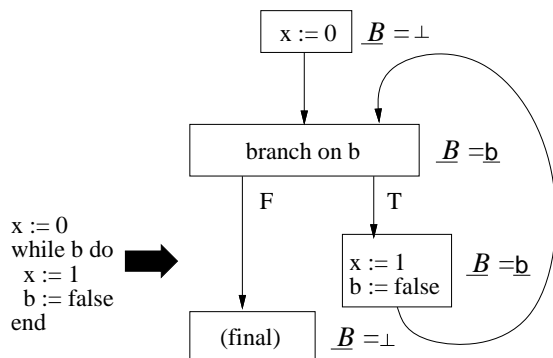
x := 0
while b do
x := 1
b := false
end

x := 0 $\underline{B} = \bot$

branch on b $\underline{B} = \underline{b}$

F

T

x := 1
b := false $\underline{B} = \underline{b}$

(final) $\underline{B} = \bot$